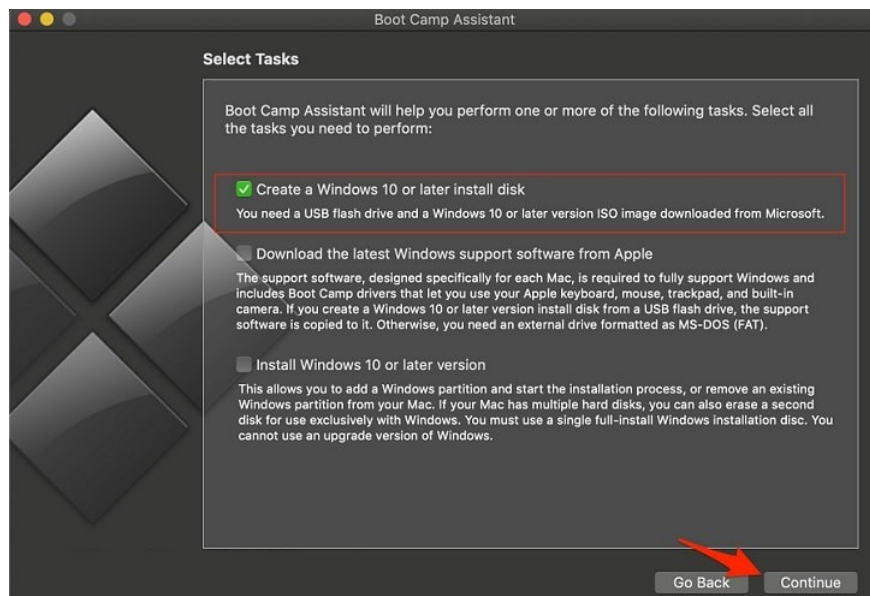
Boot Camp Assistant

Select Tasks

Boot Camp Assistant will help you perform one or more of the following tasks. Select all the tasks you need to perform:

Create a Windows 10 or later install disk

You need a USB flash drive and a Windows 10 or later version ISO image downloaded from Microsoft.

Download the latest Windows support software from Apple

The support software, designed specifically for each Mac, is required to fully support Windows and includes Boot Camp drivers that let you use your Apple keyboard, mouse, trackpad, and built-in camera. If you create a Windows 10 or later version install disk from a USB flash drive, the support software is copied to it. Otherwise, you need an external drive formatted as MS-DOS (FAT).

Install Windows 10 or later version

This allows you to add a Windows partition and start the installation process, or remove an existing Windows partition from your Mac. If your Mac has multiple hard disks, you can also erase a second disk for use exclusively with Windows. You must use a single full-install Windows installation disc. You cannot use an upgrade version of Windows.

Go Back

Continue